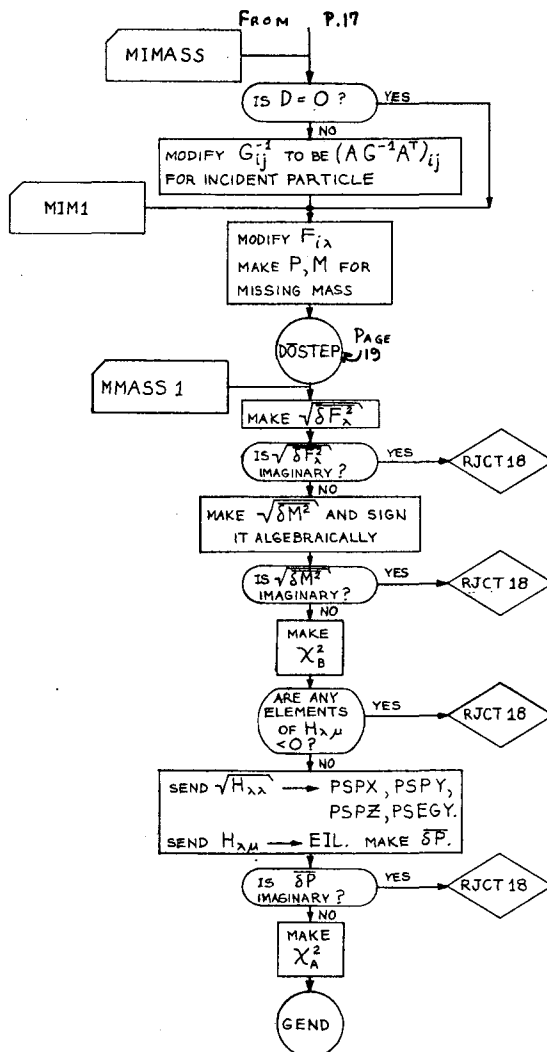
FROM P.17

MIMASS

IS D = O ?

YES

NO

MODIFY $G^{-1}_{ij}$ TO BE $(A G^{-1} A^{T})_{ij}$ FOR INCIDENT PARTICLE

MIM1

MODIFY $F_{i\lambda}$ MAKE P, M FOR MISSING MASS

DOSTEP

PAGE 19

MMASS 1

MAKE $\sqrt{\delta F^2_\lambda}$

IS $\sqrt{\delta F^2_\lambda}$ IMAGINARY ?

YES

RJCT 18

NO

MAKE $\sqrt{\delta M^2}$ AND SIGN IT ALGEBRAICALLY

IS $\sqrt{\delta M^2}$ IMAGINARY ?

YES

RJCT 18

NO

MAKE $\chi^2_B$

ARE ANY ELEMENTS OF $H_{\lambda\mu}$ < O ?

YES

RJCT 18

NO

SEND $\sqrt{H_{\lambda\lambda}}$ → PSPX, PSPY, PSPZ, PSEGY.

SEND $H_{\lambda\mu}$ → EIL. MAKE $\overline{\delta P}$.

IS $\overline{\delta P}$ IMAGINARY ?

YES

RJCT 18

NO

MAKE $\chi^2_A$

GEND